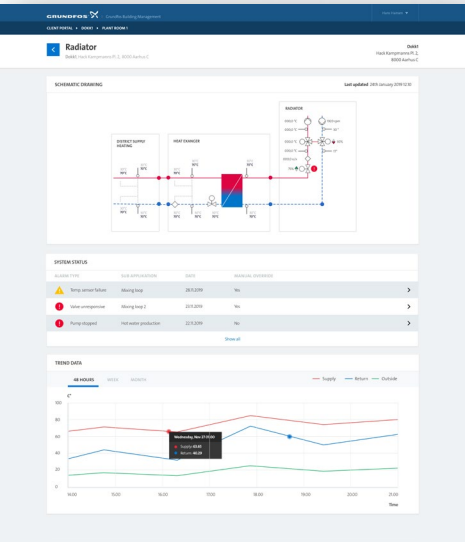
GRUNDFOS | Grundfos Building Management

CLIENT PORTAL • DOKK1 • PLANT ROOM 1

Radiator

Dokk1 Hack Kampmanns Pl. 2, 8000 Aarhus C

Dokk1
Hack Kampmanns Pl. 2,
8000 Aarhus C

SCHEMATIC DRAWING

Last updated 28th January 2019 12:30

DISTRICT SUPPLY HEATING

HEAT EXCHANGER

RADIATOR

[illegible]

SYSTEM STATUS

| ALARM TYPE | SUB APPLICATION | DATE | MANUAL OVERRIDE | |
|---|---|---|---|---|
| Temp sensor fallen | Mixing loop | 28.11.2019 | Yes | > |
| Valve unresponsive | Mixing loop 2 | 23.11.2019 | No | > |
| Pump stopped | Hot water production | 22.11.2019 | Yes | > |

Show all

TREND DATA

48 HOURS WEEK MONTH

Supply Return Outside

C°

100
80
60
40
20
0

Wednesday, Nov 27 16:00
Supply: 64.80
Return: 46.09

14:00 15:00 16:00 17:00 18:00 19:00 20:00 21:00

Time